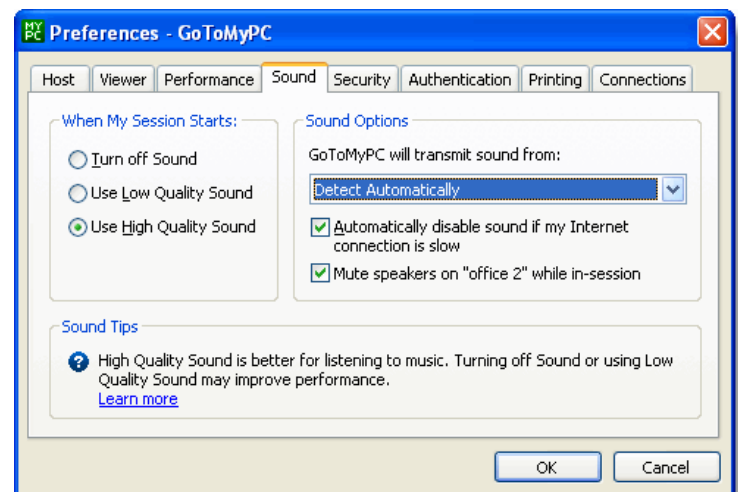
MY PC Preferences - GoToMyPC

Host | Viewer | Performance | Sound | Security | Authentication | Printing | Connections

When My Session Starts:

Turn off Sound

Use Low Quality Sound

Use High Quality Sound

Sound Options

GoToMyPC will transmit sound from:

Detect Automatically

Automatically disable sound if my Internet connection is slow

Mute speakers on "office 2" while in-session

Sound Tips

High Quality Sound is better for listening to music. Turning off Sound or using Low Quality Sound may improve performance.
Learn more

OK

Cancel